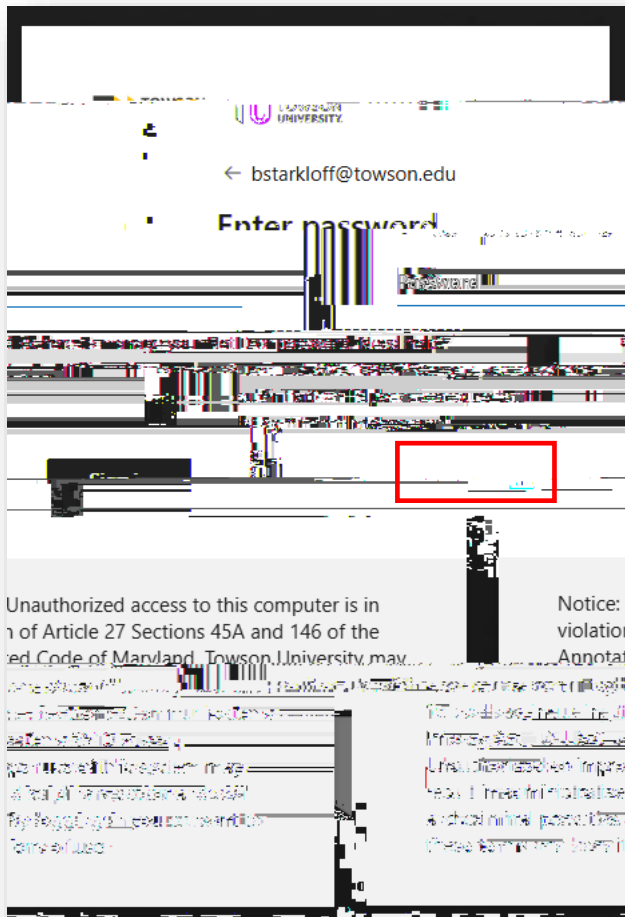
TOWSON UNIVERSITY

← bstarkloff@towson.edu

Enter password

Password

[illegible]

Unauthorized access to this computer is in
n of Article 27 Sections 45A and 146 of the
ted Code of Maryland. Towson University may

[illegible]

Notice:
violation
Annotat